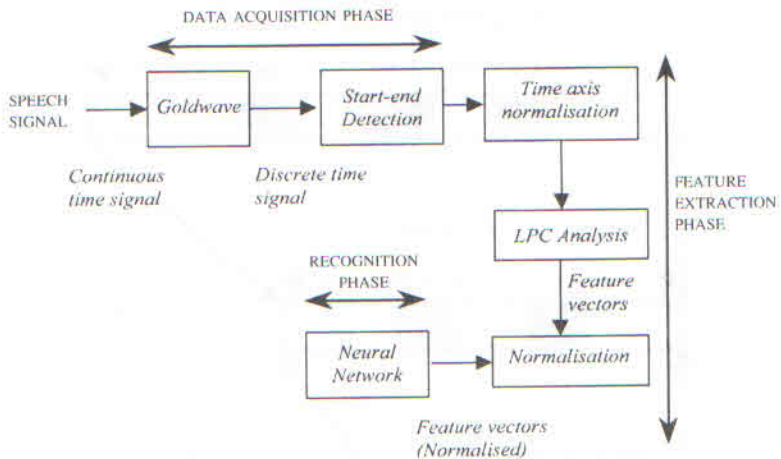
DATA ACQUISITION PHASE

SPEECH SIGNAL

Goldwave

Start-end Detection

Time axis normalisation

Continuous time signal

Discrete time signal

FEATURE EXTRACTION PHASE

LPC Analysis

RECOGNITION PHASE

Feature vectors

Neural Network

Normalisation

Feature vectors (Normalised)